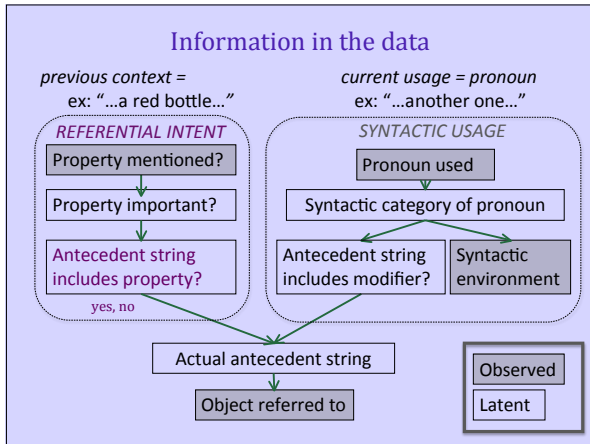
Information in the data

previous context =
ex: "…a red bottle…"

current usage = pronoun
ex: "…another one…"

REFERENTIAL INTENT

Property mentioned?

Property important?

Antecedent string includes property?

yes, no

SYNTACTIC USAGE

Pronoun used

Syntactic category of pronoun

Antecedent string includes modifier?

Syntactic environment

Actual antecedent string

Object referred to

Observed

Latent